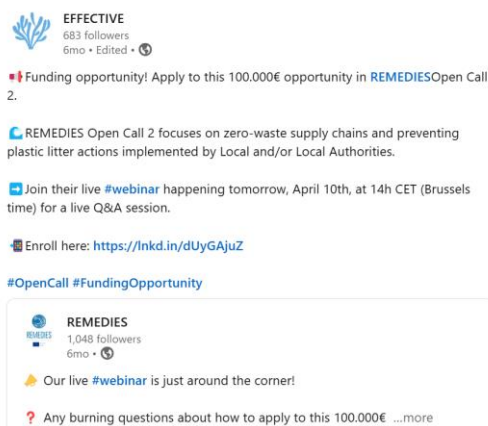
EFFECTIVE
683 followers
6mo • Edited •

📢 Funding opportunity! Apply to this 100.000€ opportunity in REMEDIESOpen Call 2.

🌊 REMEDIES Open Call 2 focuses on zero-waste supply chains and preventing plastic litter actions implemented by Local and/or Local Authorities.

➡️ Join their live #webinar happening tomorrow, April 10th, at 14h CET (Brussels time) for a live Q&A session.

📲 Enroll here: https://lnkd.in/dUyGAjuZ

#OpenCall #FundingOpportunity

REMEDIES
1,048 followers
6mo •

👉 Our live #webinar is just around the corner!

❓ Any burning questions about how to apply to this 100.000€ ...more